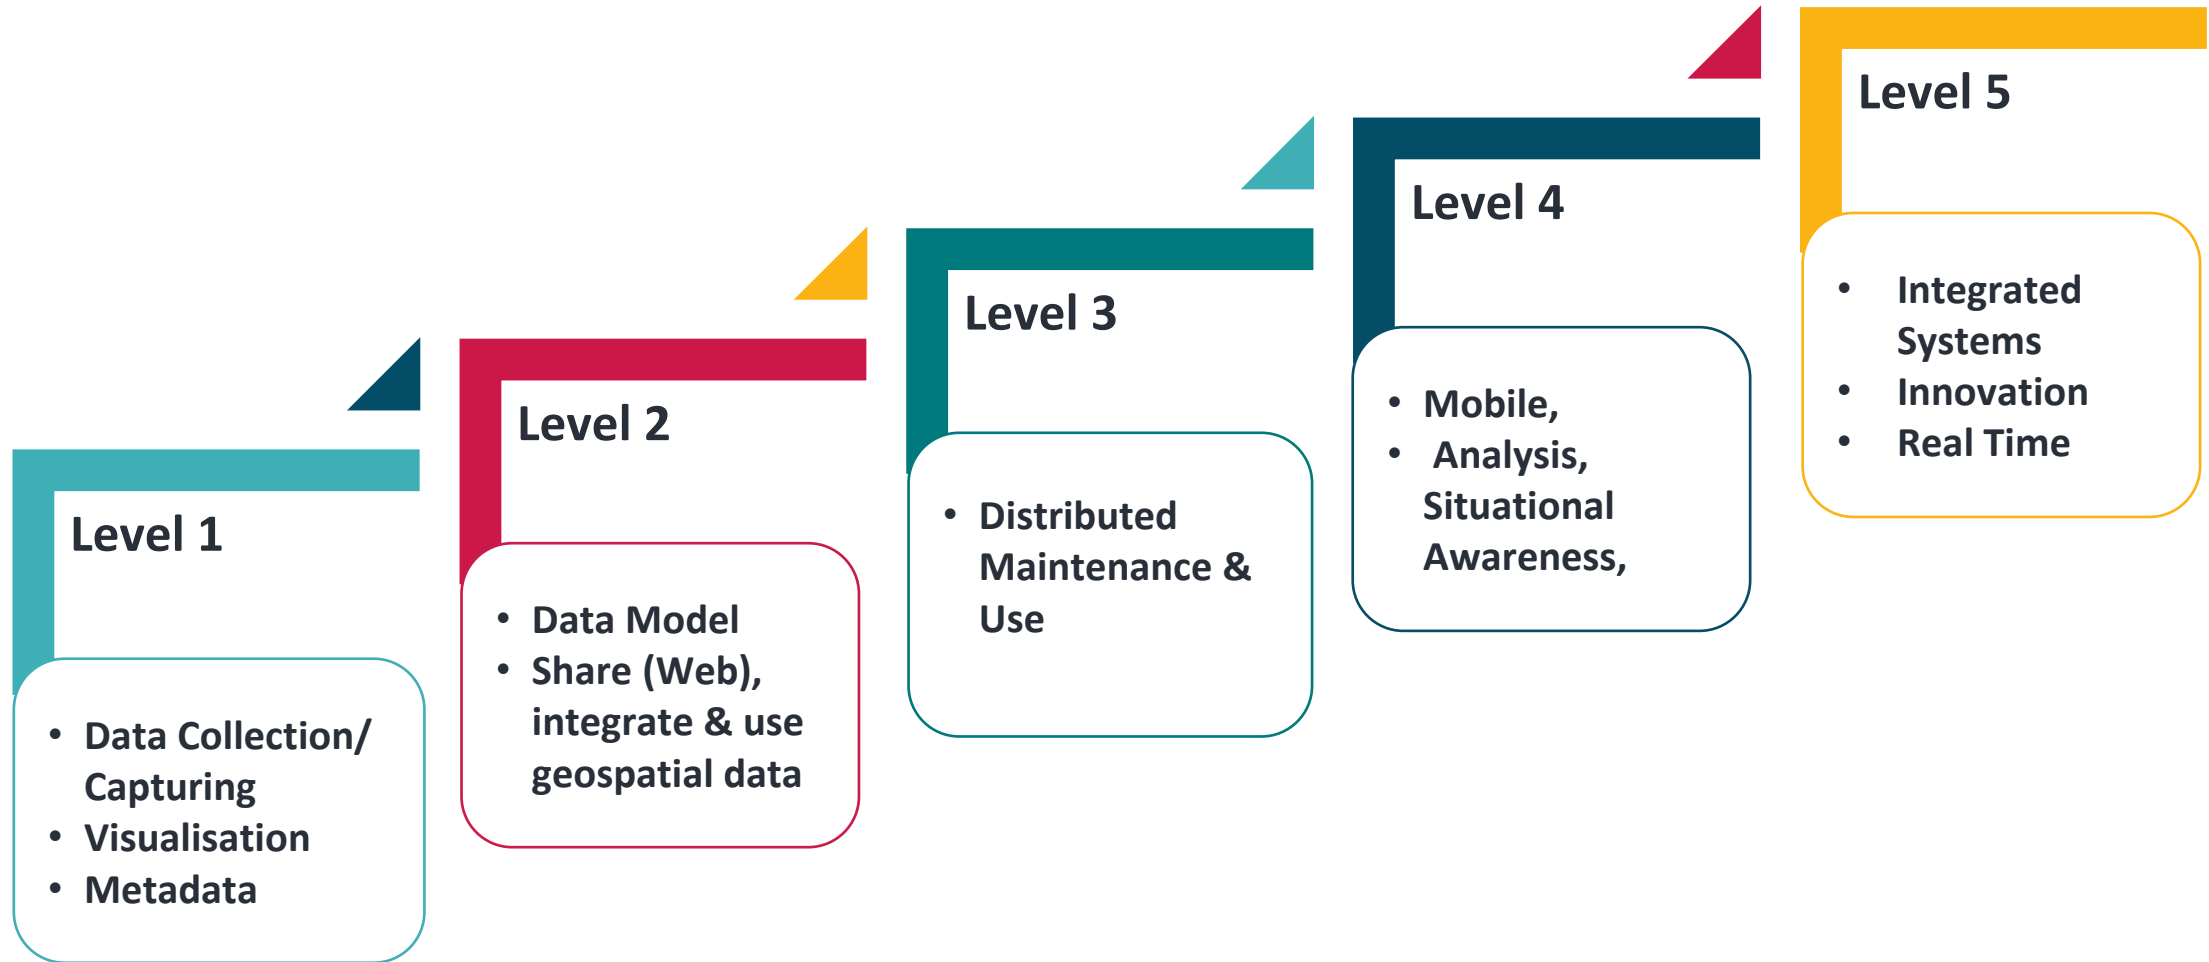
Level 1

- Data Collection/ Capturing
- Visualisation
- Metadata

Level 2

- Data Model
- Share (Web), integrate & use geospatial data

Level 3

- Distributed Maintenance & Use

Level 4

- Mobile,
- Analysis, Situational Awareness,

Level 5

- Integrated Systems
- Innovation
- Real Time